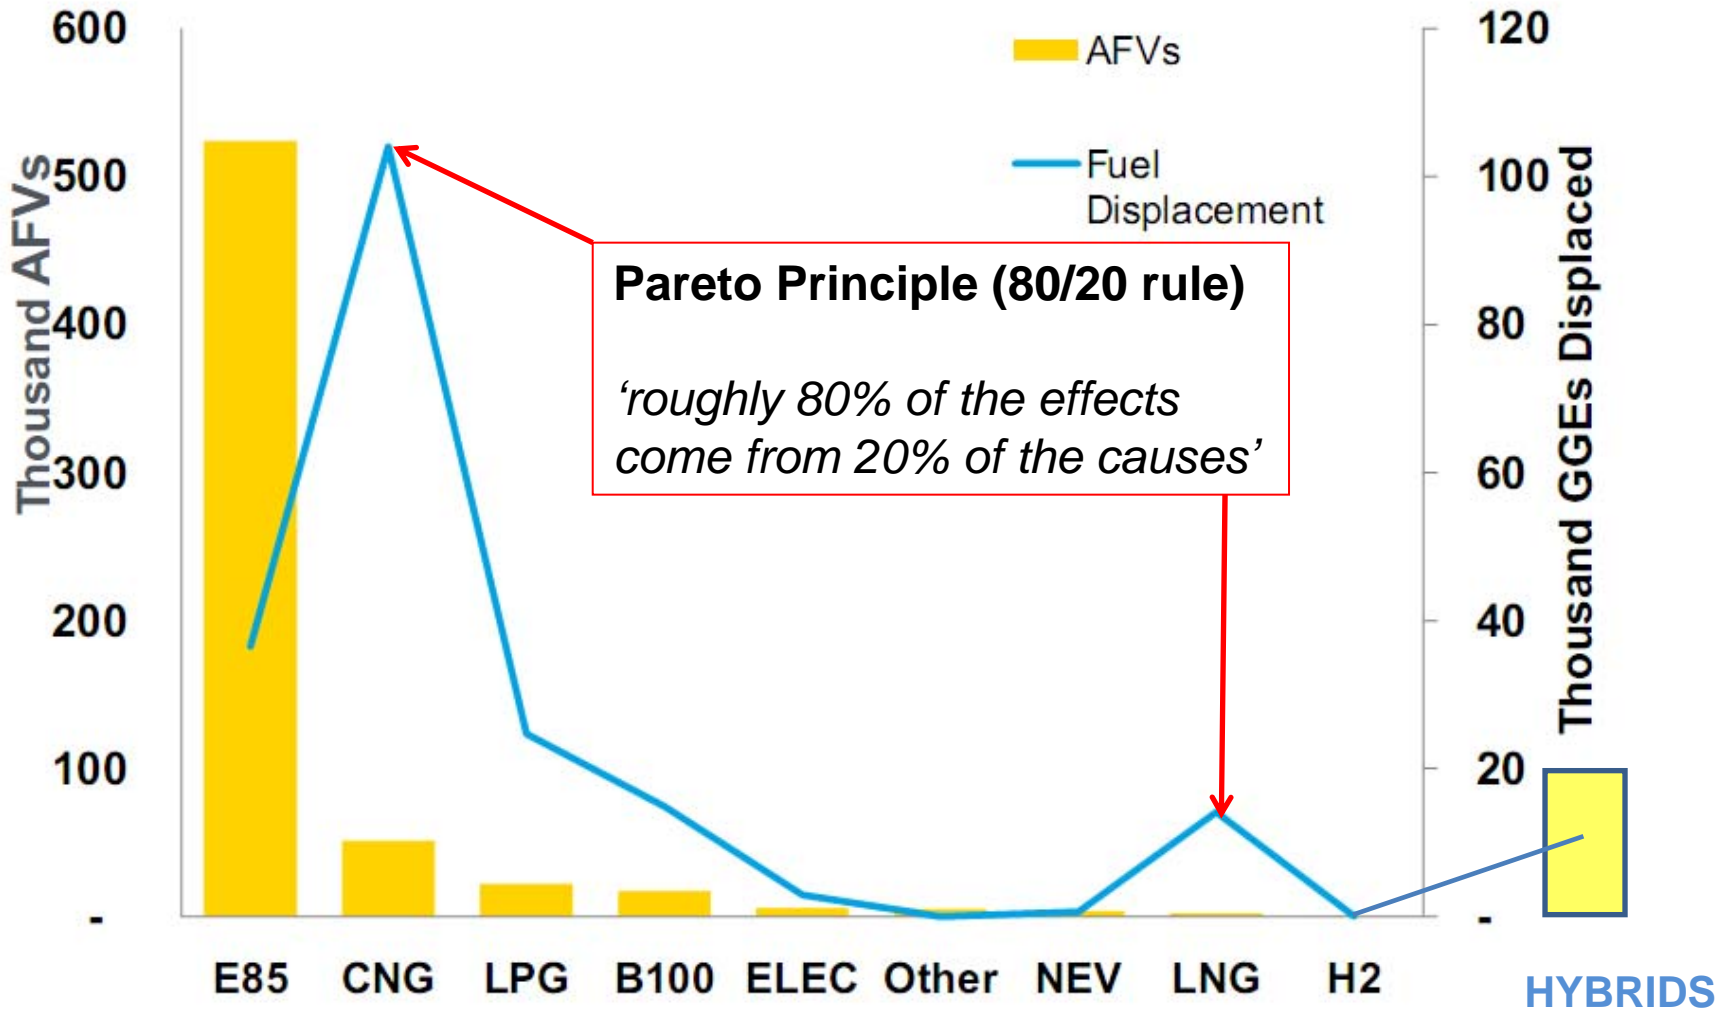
600
500
400
300
200
100
-

Thousand AFVs

120
100
80
60
40
20
-

Thousand GGEs Displaced

AFVs
Fuel Displacement

Pareto Principle (80/20 rule)

‘roughly 80% of the effects come from 20% of the causes’

E85 CNG LPG B100 ELEC Other NEV LNG H2

HYBRIDS